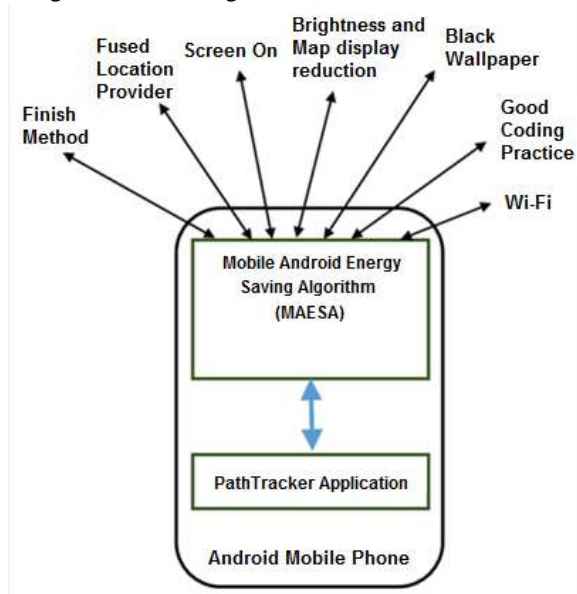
Finish Method

Fused Location Provider

Screen On

Brightness and Map display reduction

Black Wallpaper

Good Coding Practice

Wi-Fi

Mobile Android Energy Saving Algorithm (MAESA)

PathTracker Application

Android Mobile Phone